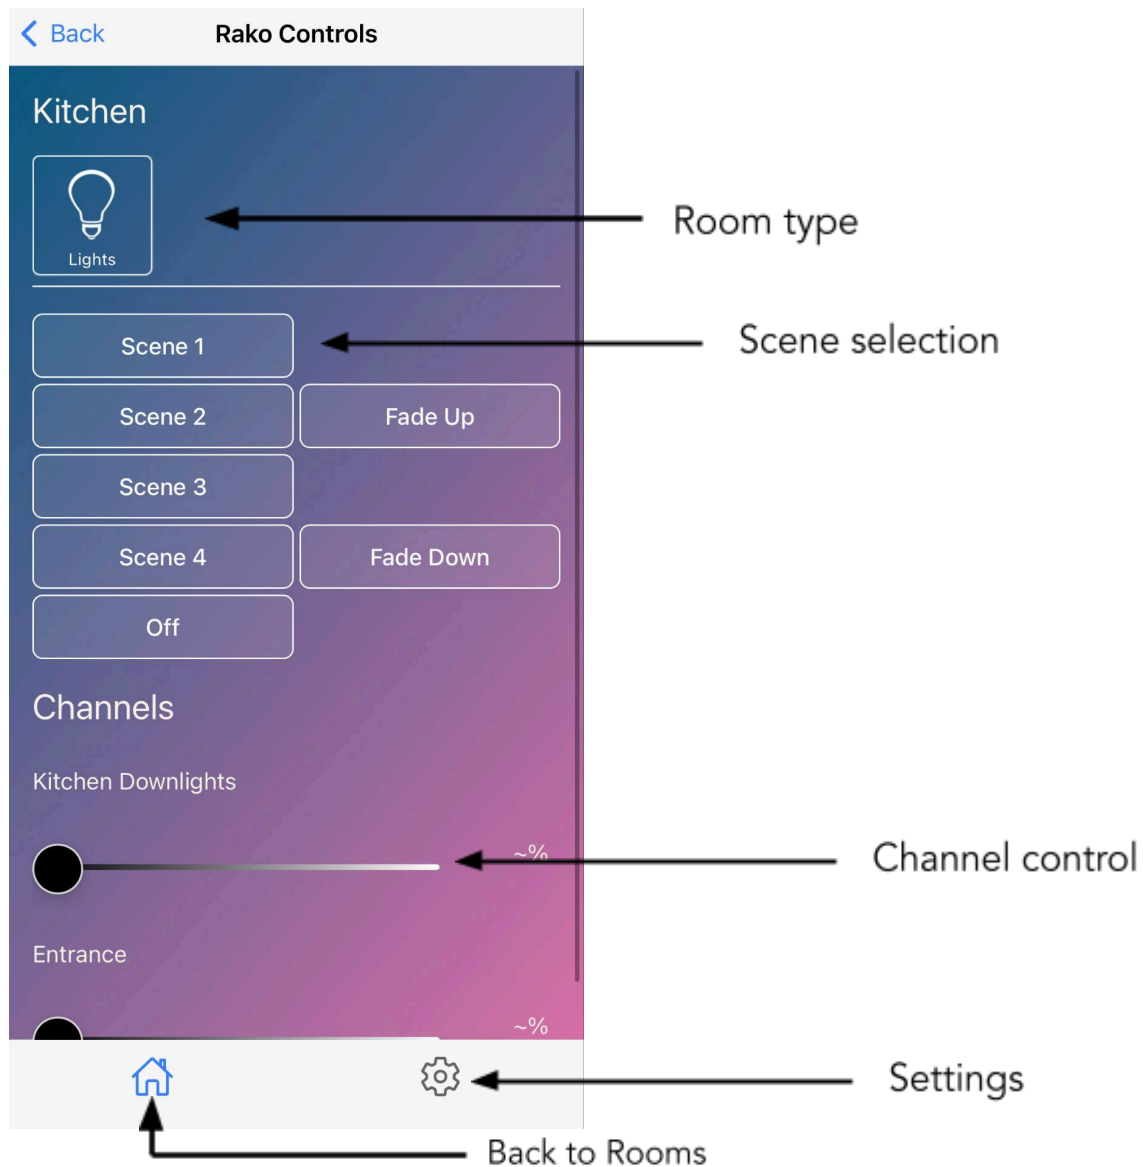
Back
Rako Controls

Kitchen

Lights

Room type

Scene 1

Scene selection

Scene 2
Fade Up
Scene 3
Scene 4
Fade Down
Off

Channels

Kitchen Downlights

~%

Channel control

Entrance

~%

Settings

Back to Rooms